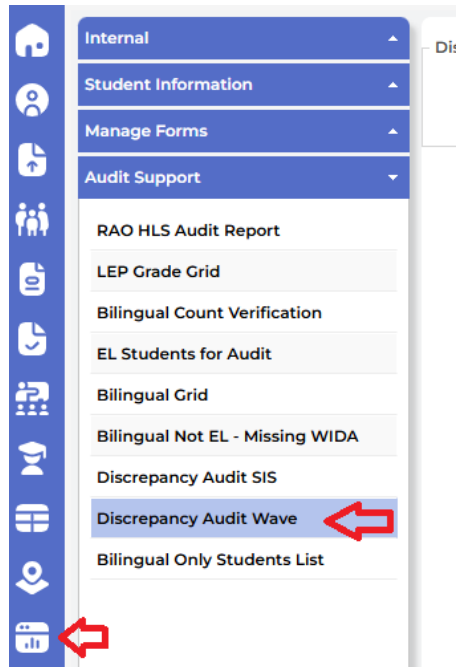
Internal
Student Information
Manage Forms
Audit Support
RAO HLS Audit Report
LEP Grade Grid
Bilingual Count Verification
EL Students for Audit
Bilingual Grid
Bilingual Not EL - Missing WIDA
Discrepancy Audit SIS
Discrepancy Audit Wave
Bilingual Only Students List

Dis